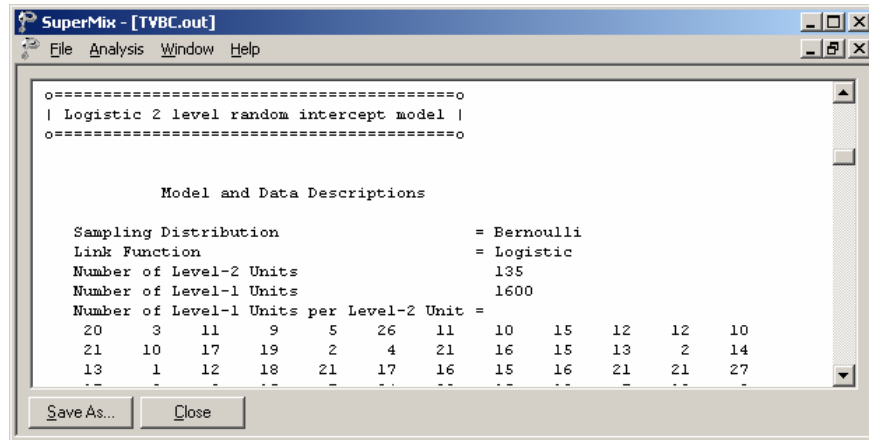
SuperMix - [TVBC.out]

File Analysis Window Help

o========================================o
| Logistic 2 level random intercept model |
o========================================o

Model and Data Descriptions

Sampling Distribution = Bernoulli
Link Function = Logistic
Number of Level-2 Units 135
Number of Level-1 Units 1600
Number of Level-1 Units per Level-2 Unit =

| | | | | | | | | | | | |
|---|---|---|---|---|---|---|---|---|---|---|---|
| 20 | 3 | 11 | 9 | 5 | 26 | 11 | 10 | 15 | 12 | 12 | 10 |
| 21 | 10 | 17 | 19 | 2 | 4 | 21 | 16 | 15 | 13 | 2 | 14 |
| 13 | 1 | 12 | 18 | 21 | 17 | 16 | 15 | 16 | 21 | 21 | 27 |

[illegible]

Save As... Close